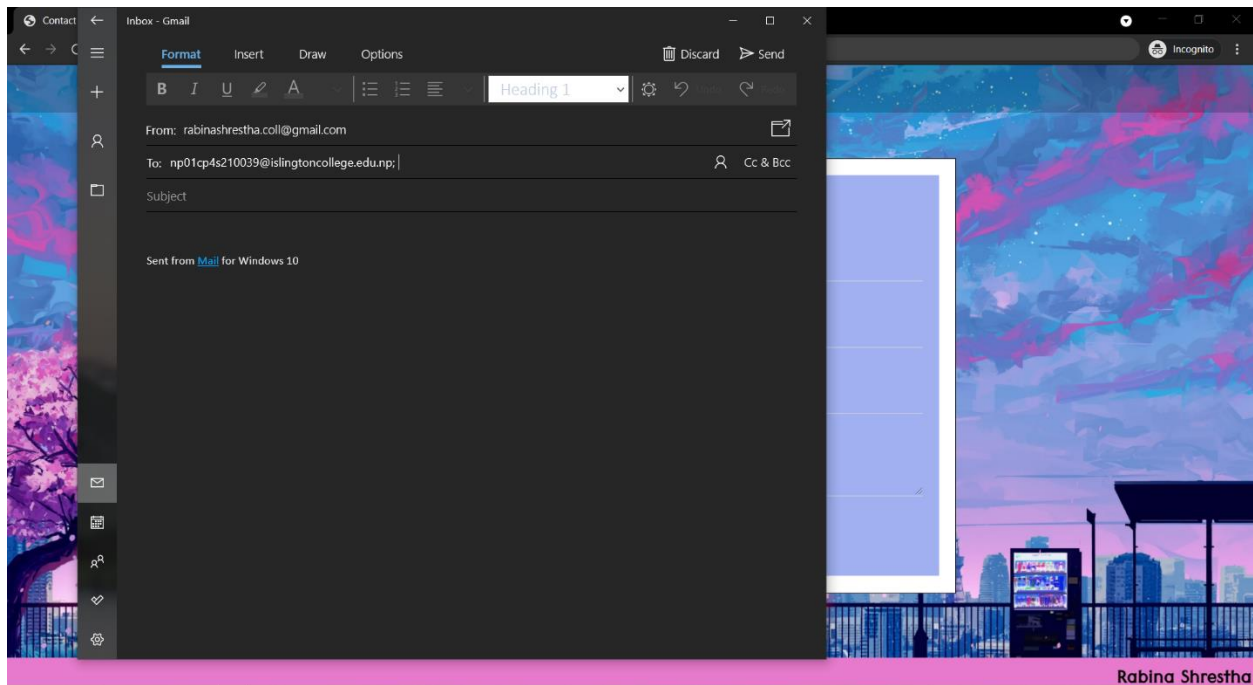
Contact

Inbox - Gmail

Incognito

Format Insert Draw Options

Discard Send

B I U A

Heading 1

Undo Redo

From: rabinashrestha.coll@gmail.com

To: np01cp4s210039@islingtoncollege.edu.np;

Cc & Bcc

Subject

Sent from Mail for Windows 10

Rabina Shrestha